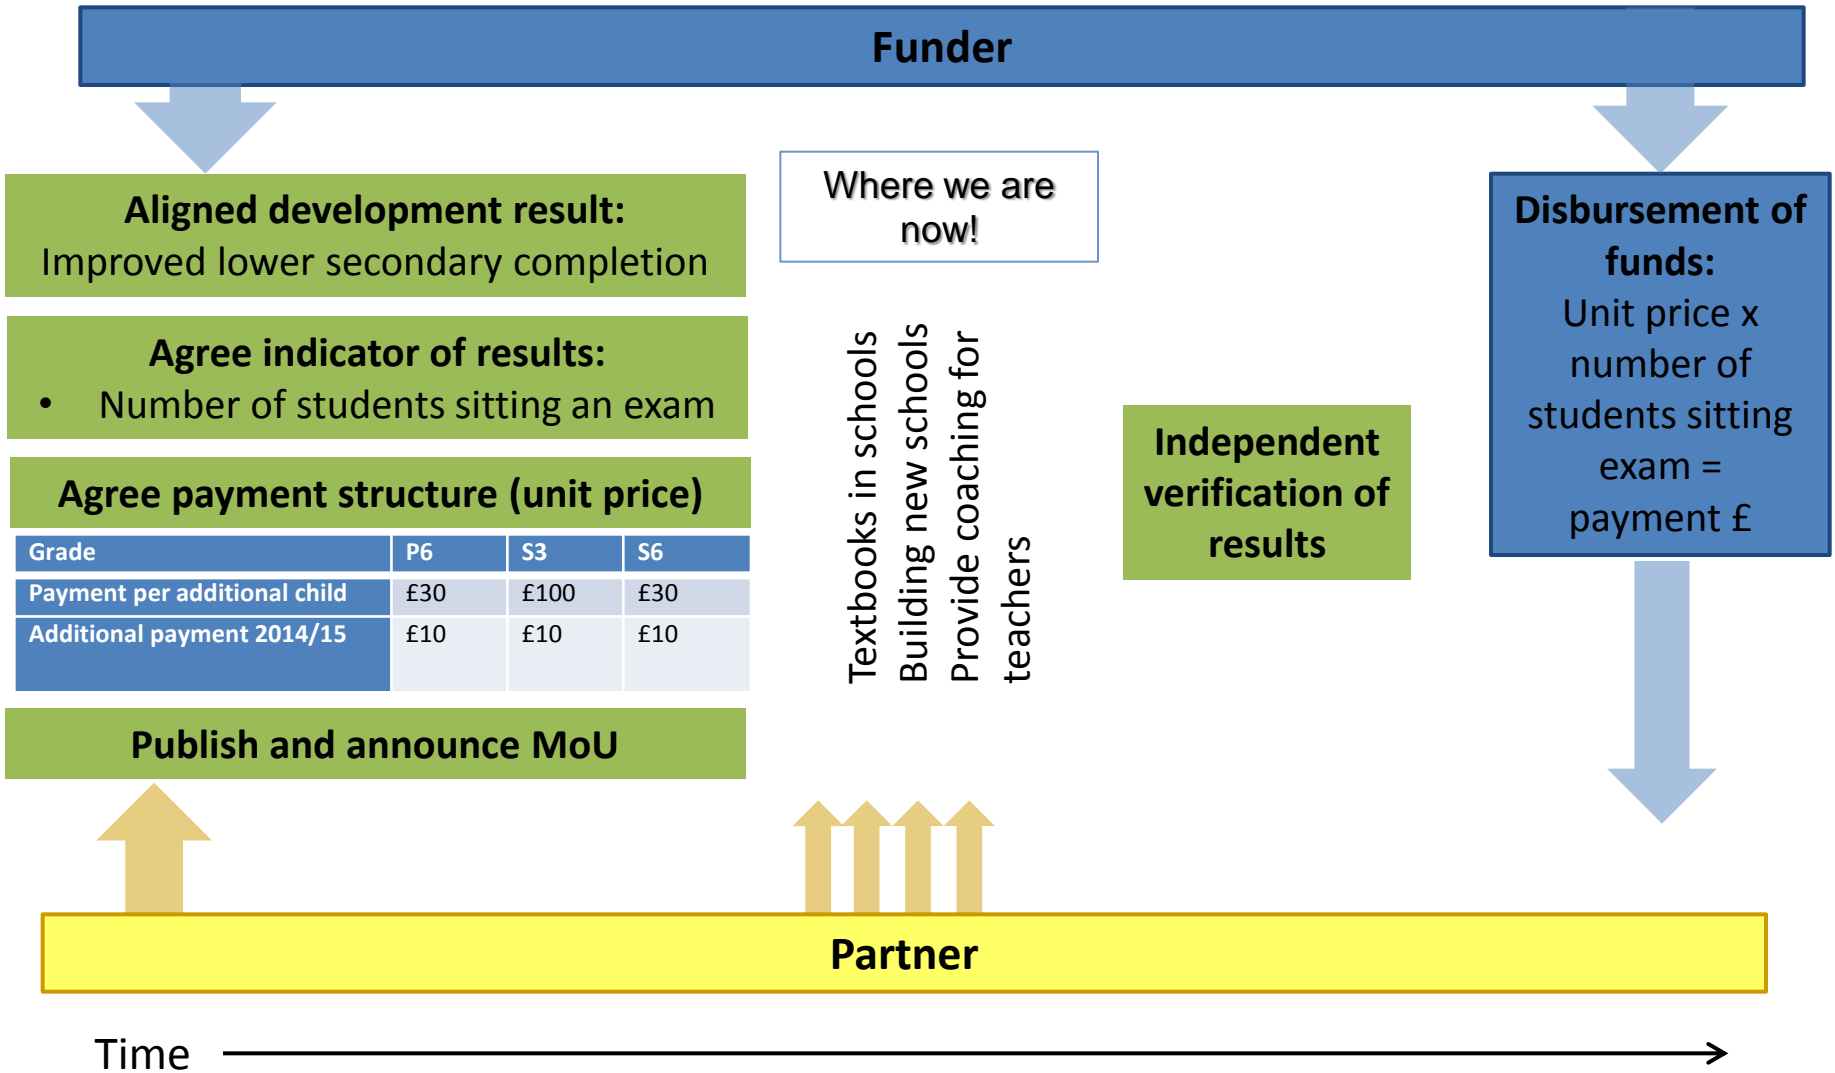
Funder

Aligned development result:
Improved lower secondary completion

Agree indicator of results:
• Number of students sitting an exam

Agree payment structure (unit price)

| Grade | P6 | S3 | S6 |
|---|---|---|---|
| Payment per additional child | £30 | £100 | £30 |
| Additional payment 2014/15 | £10 | £10 | £10 |

Publish and announce MoU

Where we are now!

Textbooks in schools
Building new schools
Provide coaching for teachers

Independent verification of results

Disbursement of funds:
Unit price x number of students sitting exam = payment £

Partner

Time